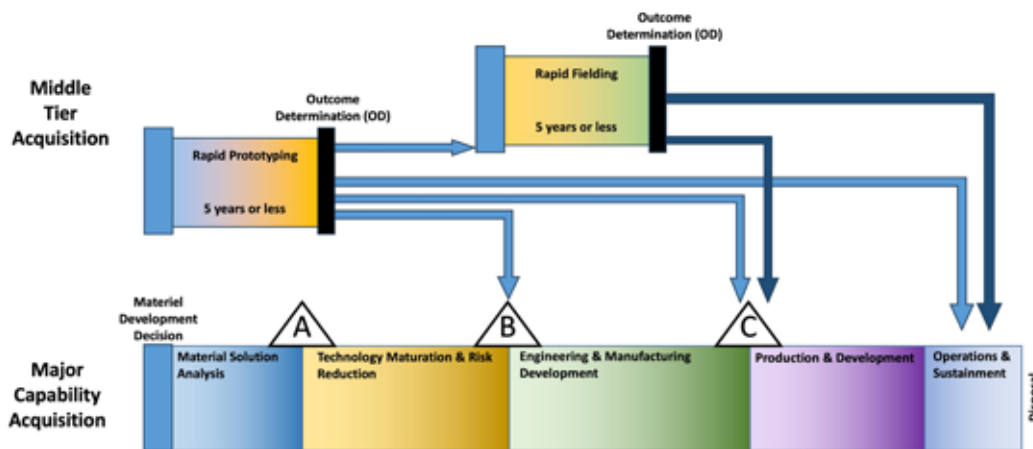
Middle Tier Acquisition

Outcome Determination (OD)

Rapid Fielding

5 years or less

Outcome Determination (OD)

Rapid Prototyping

5 years or less

Materiel Development Decision

A

B

C

Major Capability Acquisition

Material Solution Analysis

Technology Maturation & Risk Reduction

Engineering & Manufacturing Development

Production & Development

Operations & Sustainment

Disposal